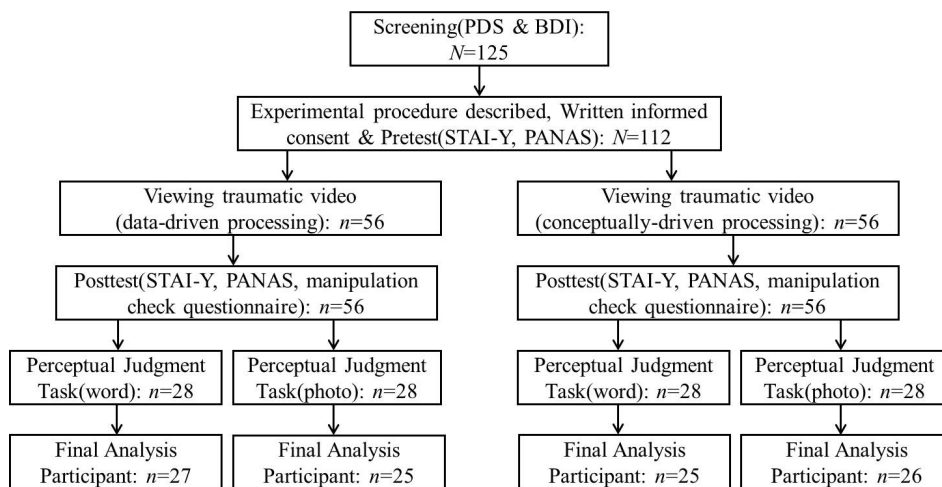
Screening(PDS & BDI): $N$=125

Experimental procedure described, Written informed consent & Pretest(STAI-Y, PANAS): $N$=112

Viewing traumatic video (data-driven processing): $n$=56

Posttest(STAI-Y, PANAS, manipulation check questionnaire): $n$=56

Perceptual Judgment Task(word): $n$=28

Final Analysis Participant: $n$=27

Perceptual Judgment Task(photo): $n$=28

Final Analysis Participant: $n$=25

Viewing traumatic video (conceptually-driven processing): $n$=56

Posttest(STAI-Y, PANAS, manipulation check questionnaire): $n$=56

Perceptual Judgment Task(word): $n$=28

Final Analysis Participant: $n$=25

Perceptual Judgment Task(photo): $n$=28

Final Analysis Participant: $n$=26